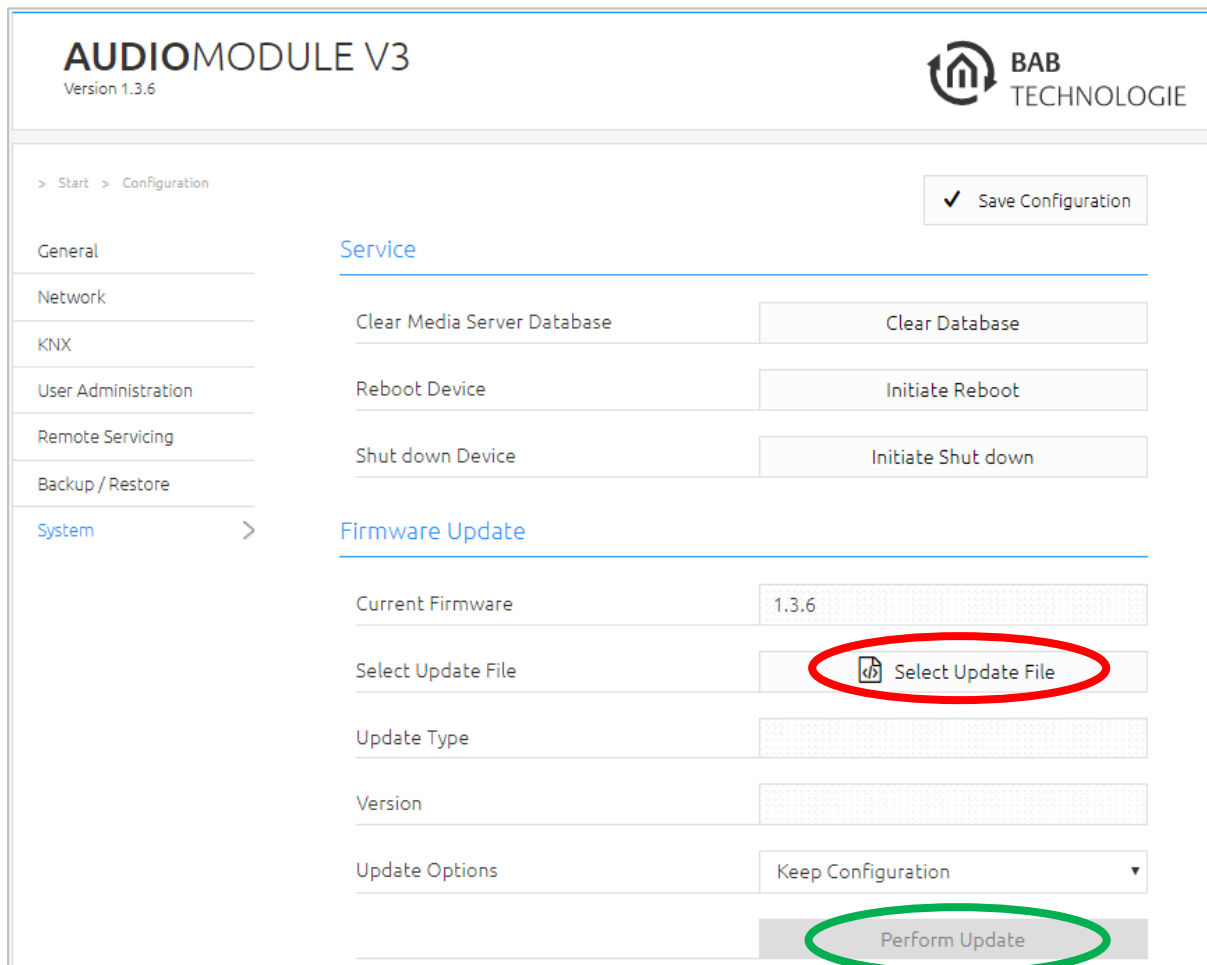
AUDIOMODULE V3
Version 1.3.6

BAB
TECHNOLOGIE

> Start > Configuration

✓ Save Configuration

General
Network
KNX
User Administration
Remote Servicing
Backup / Restore
System

Service

Clear Media Server Database | Clear Database
Reboot Device | Initiate Reboot
Shut down Device | Initiate Shut down

Firmware Update

Current Firmware | 1.3.6
Select Update File | Select Update File
Update Type
Version
Update Options | Keep Configuration

Perform Update